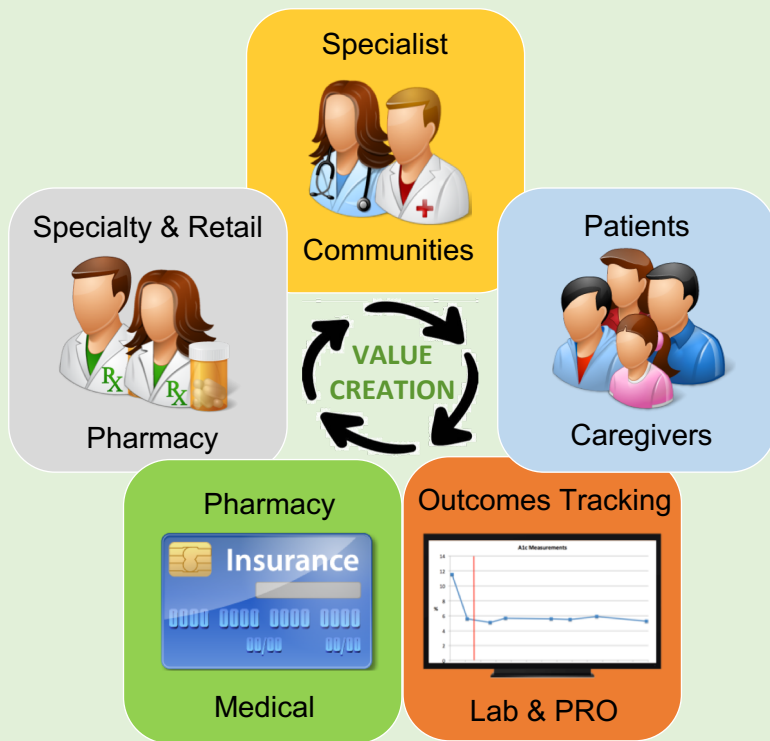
Specialist

Communities

Specialty & Retail

Pharmacy

Patients

Caregivers

VALUE CREATION

Pharmacy

Insurance

0000 0000 0000 0000

00/00 00/00

Medical

Outcomes Tracking

A1c Measurements

14
12
10
8
6
4
2
0

%

Lab & PRO